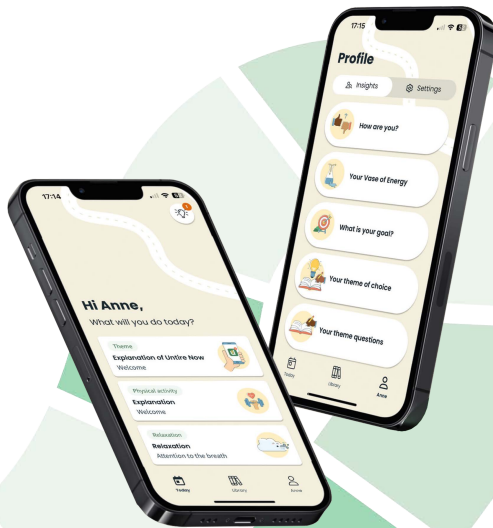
17:15

Profile

Insights

Settings

How are you?

Your Vase of Energy

What is your goal?

Your theme of choice

Your theme questions

Today

Library

Anne

17:14

1

Hi Anne,

What will you do today?

Theme

Explanation of Untire Now

Welcome

Physical activity

Explanation

Welcome

Relaxation

Relaxation

Attention to the breath

Today

Library

Anne